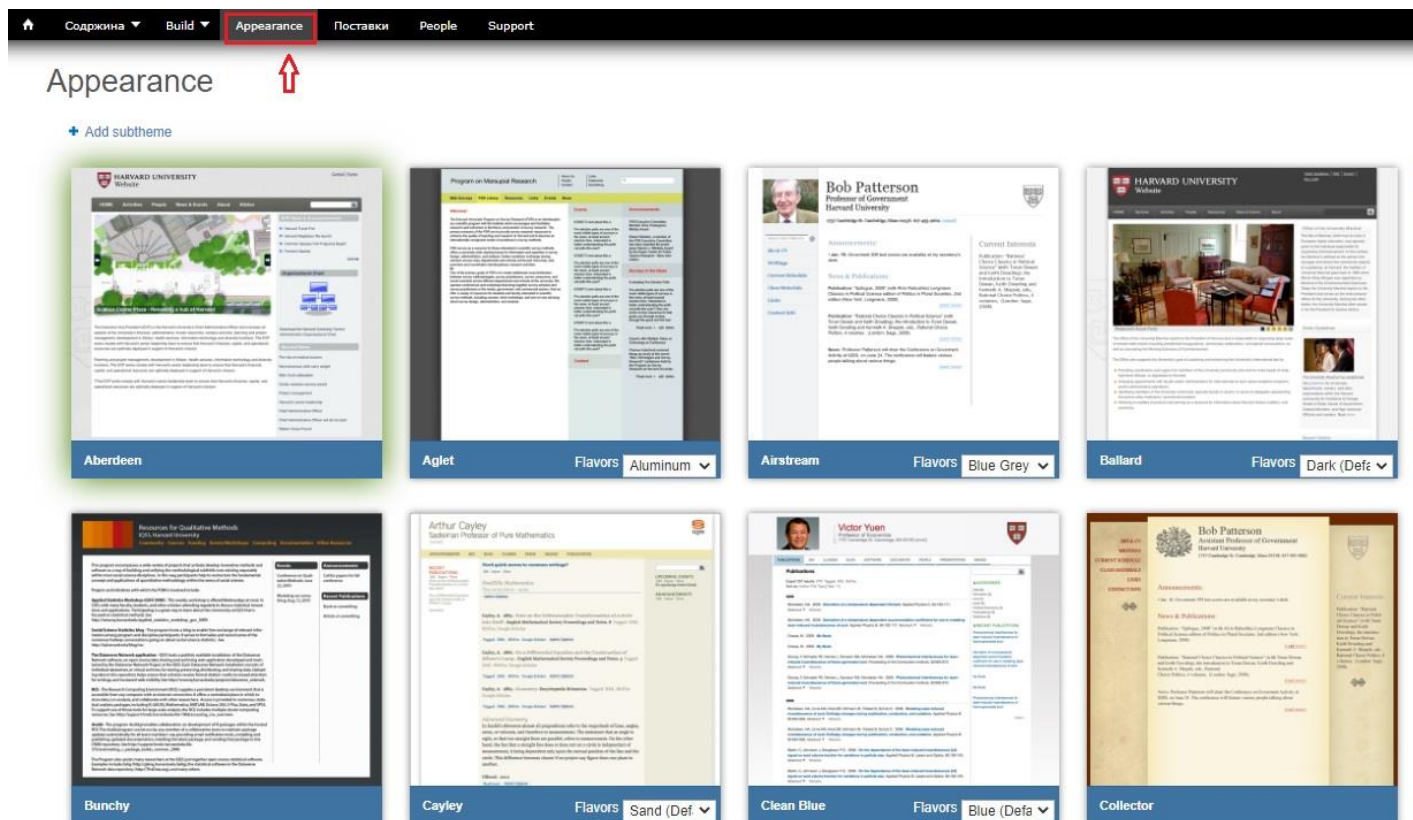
Содржина ▼ Build ▼ Appearance Поставки People Support

Appearance

+ Add subtheme

Aberdeen

Aglet Flavors Aluminum

Airstream Flavors Blue Grey

Ballard Flavors Dark (Defa

Bunchy

Cayley Flavors Sand (Def

Clean Blue Flavors Blue (Defa

Collector